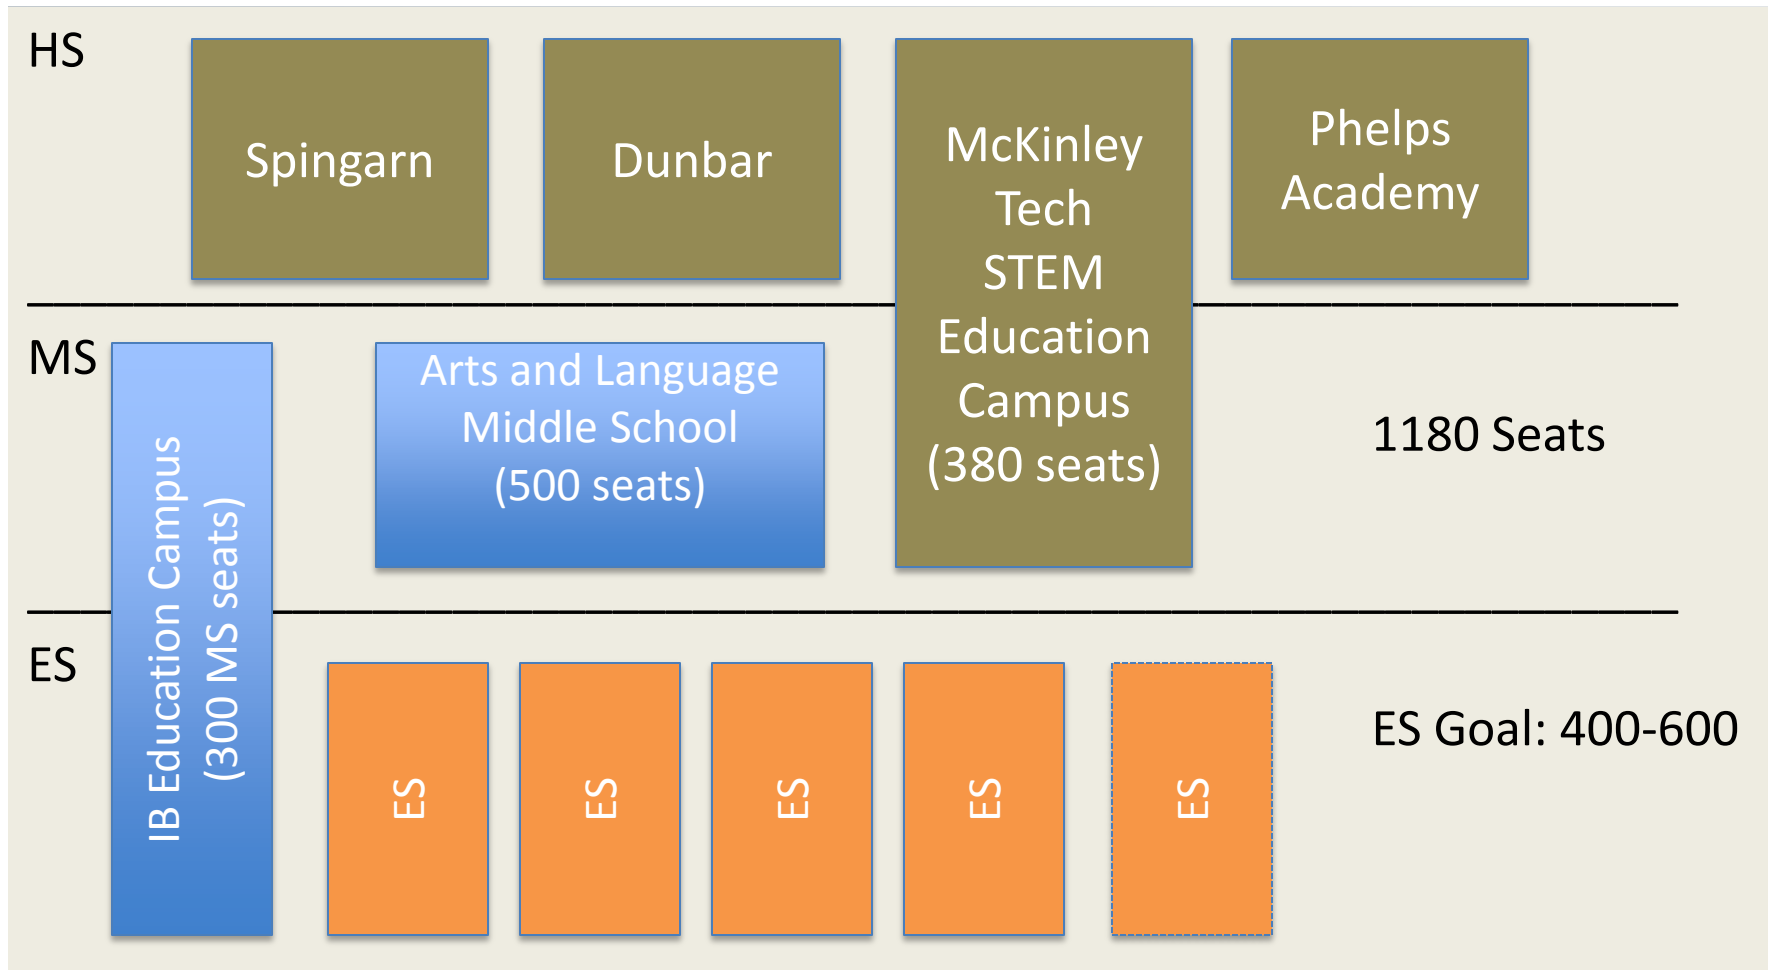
HS

Spingarn

Dunbar

McKinley Tech STEM Education Campus (380 seats)

Phelps Academy

MS

IB Education Campus (300 MS seats)

Arts and Language Middle School (500 seats)

1180 Seats

ES

ES

ES

ES

ES

ES

ES Goal: 400-600